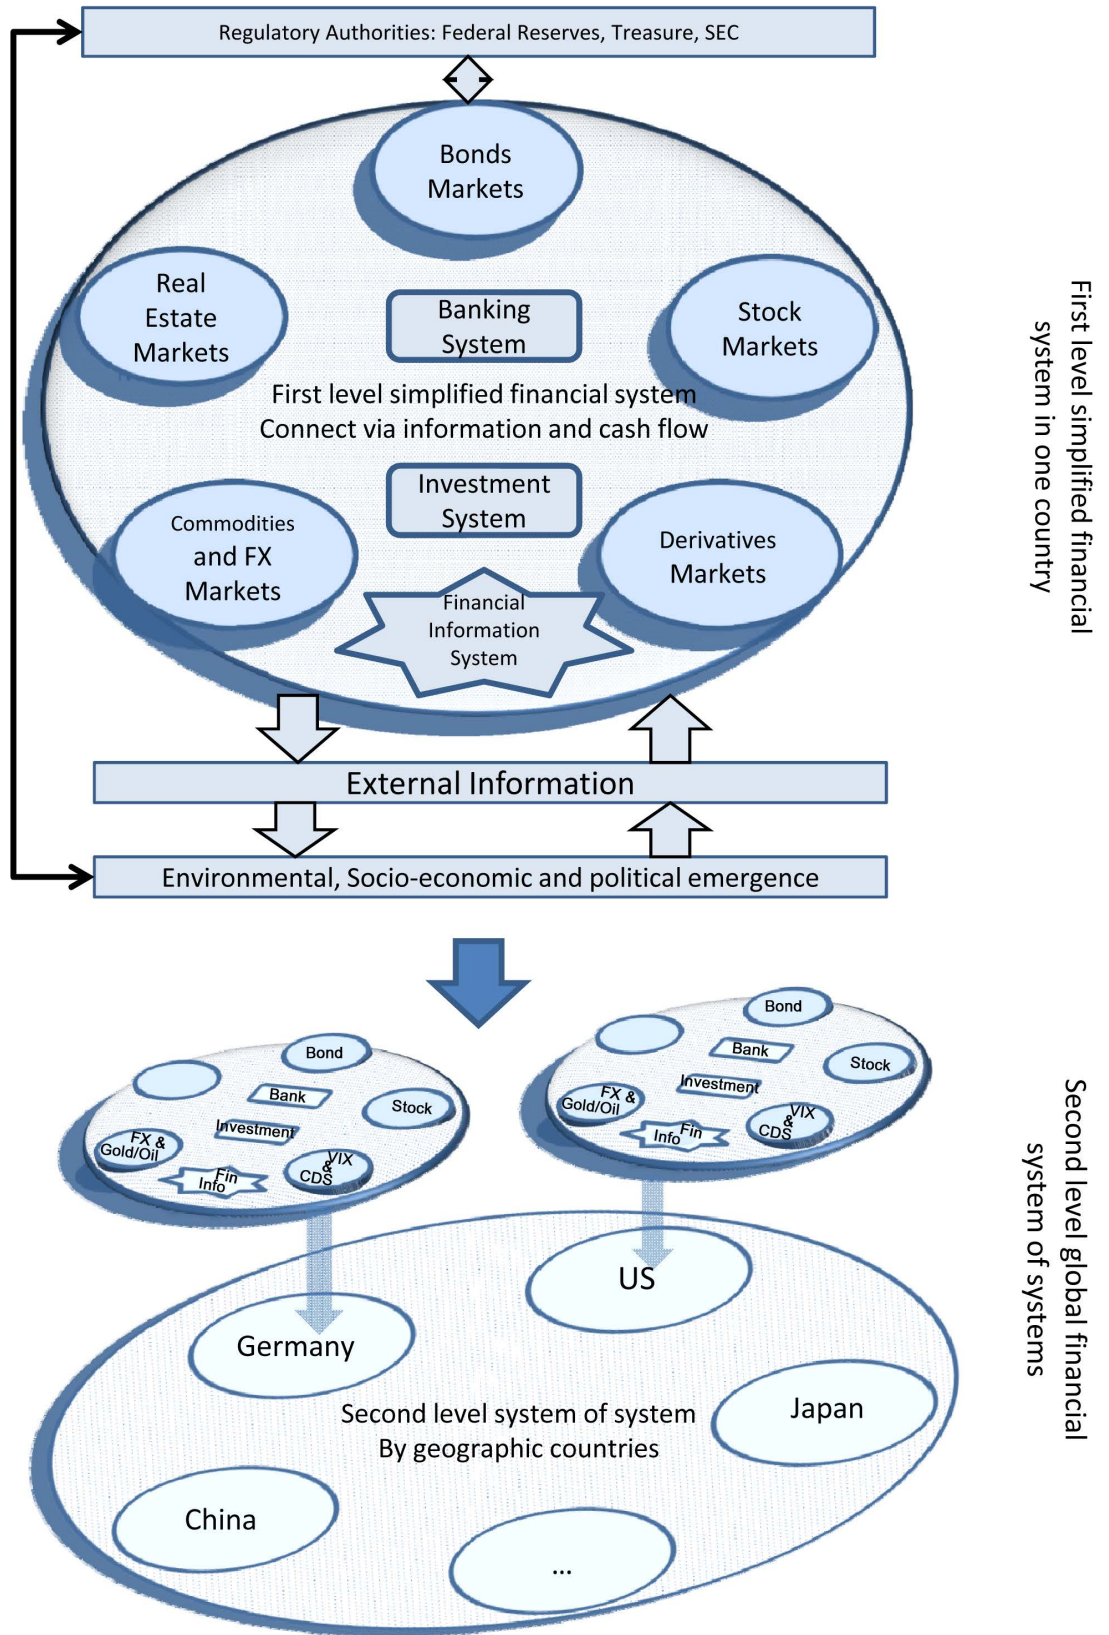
Regulatory Authorities: Federal Reserves, Treasure, SEC

Bonds Markets

Real Estate Markets

Banking System

Stock Markets

First level simplified financial system
Connect via information and cash flow

Investment System

Commodities and FX Markets

Derivatives Markets

Financial Information System

External Information

Environmental, Socio-economic and political emergence

First level simplified financial system in one country

Bond
Bank
Stock
Investment
FX & Gold/Oil
VIX & CDS
Fin Info

Bond
Bank
Stock
Investment
FX & Gold/Oil
VIX & CDS
Fin Info

US

Germany

Japan

Second level system of system
By geographic countries

China

...

Second level global financial system of systems